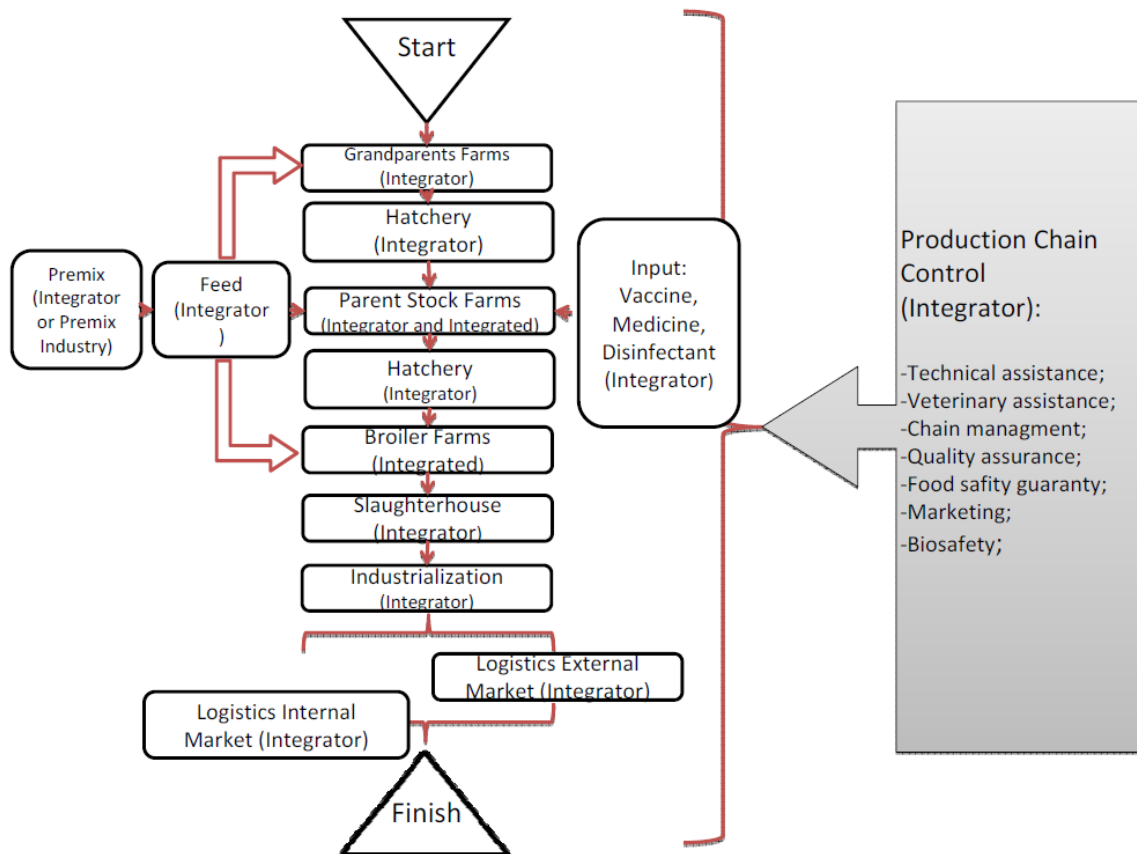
Start

Grandparents Farms (Integrator)

Hatchery (Integrator)

Premix (Integrator or Premix Industry)

Feed (Integrator )

Parent Stock Farms (Integrator and Integrated)

Input: Vaccine, Medicine, Disinfectant (Integrator)

Hatchery (Integrator)

Broiler Farms (Integrated)

Slaughterhouse (Integrator)

Industrialization (Integrator)

Logistics External Market (Integrator)

Logistics Internal Market (Integrator)

Finish

Production Chain Control (Integrator):

-Technical assistance;
-Veterinary assistance;
-Chain managment;
-Quality assurance;
-Food safity guaranty;
-Marketing;
-Biosafety;